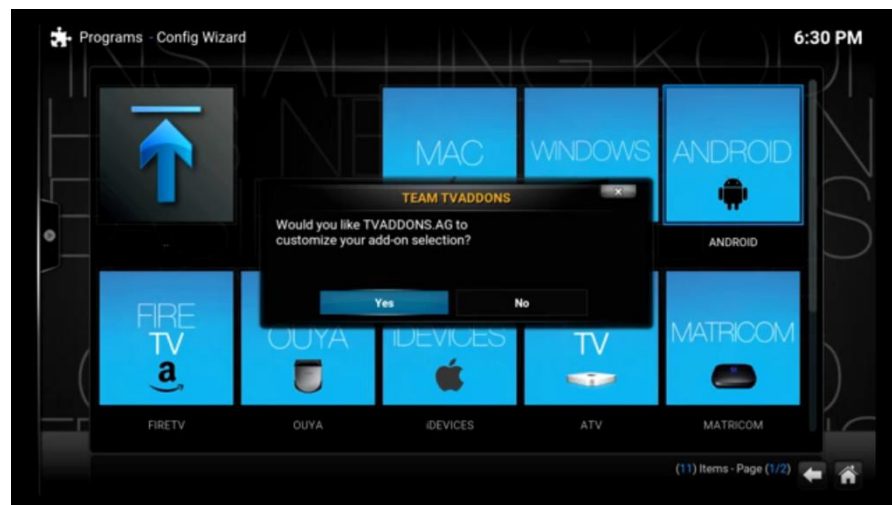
Programs - Config Wizard

6:30 PM

MAC

WINDOWS

ANDROID

ANDROID

TEAM TVADDONS

Would you like TVADDONS.AG to customize your add-on selection?

Yes

No

FIRE TV

OUYA

iDEVICES

TV

MATRICOM

FIRETV

OUYA

iDEVICES

ATV

MATRICOM

(11) Items - Page (1/2)